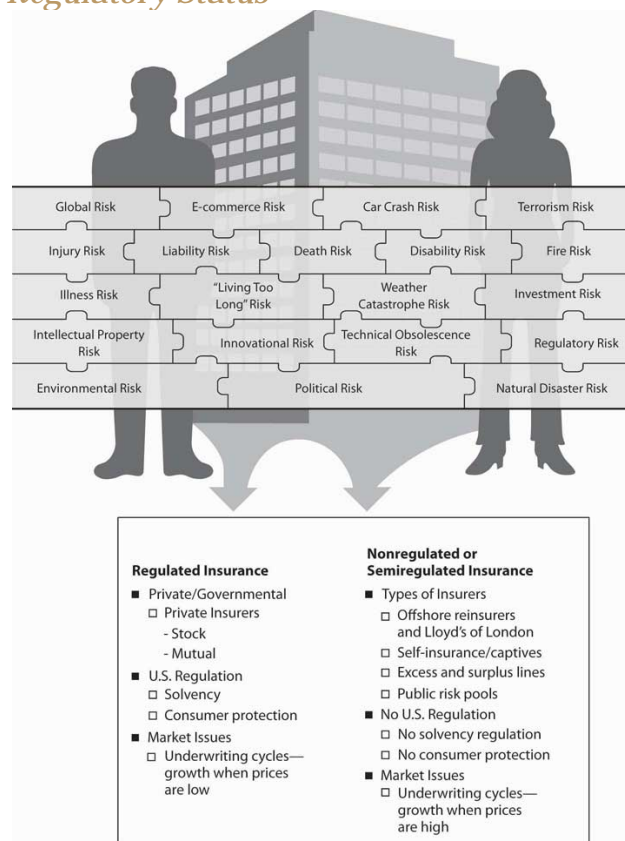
Regulatory Status

Global Risk
E-commerce Risk
Car Crash Risk
Terrorism Risk
Injury Risk
Liability Risk
Death Risk
Disability Risk
Fire Risk
Illness Risk
"Living Too Long" Risk
Weather Catastrophe Risk
Investment Risk
Intellectual Property Risk
Innovational Risk
Technical Obsolescence Risk
Regulatory Risk
Environmental Risk
Political Risk
Natural Disaster Risk

Regulated Insurance
■ Private/Governmental
□ Private Insurers
- Stock
- Mutual
■ U.S. Regulation
□ Solvency
□ Consumer protection
■ Market Issues
□ Underwriting cycles—growth when prices are low

Nonregulated or Semiregulated Insurance
■ Types of Insurers
□ Offshore reinsurers and Lloyd's of London
□ Self-insurance/captives
□ Excess and surplus lines
□ Public risk pools
■ No U.S. Regulation
□ No solvency regulation
□ No consumer protection
■ Market Issues
□ Underwriting cycles—growth when prices are high